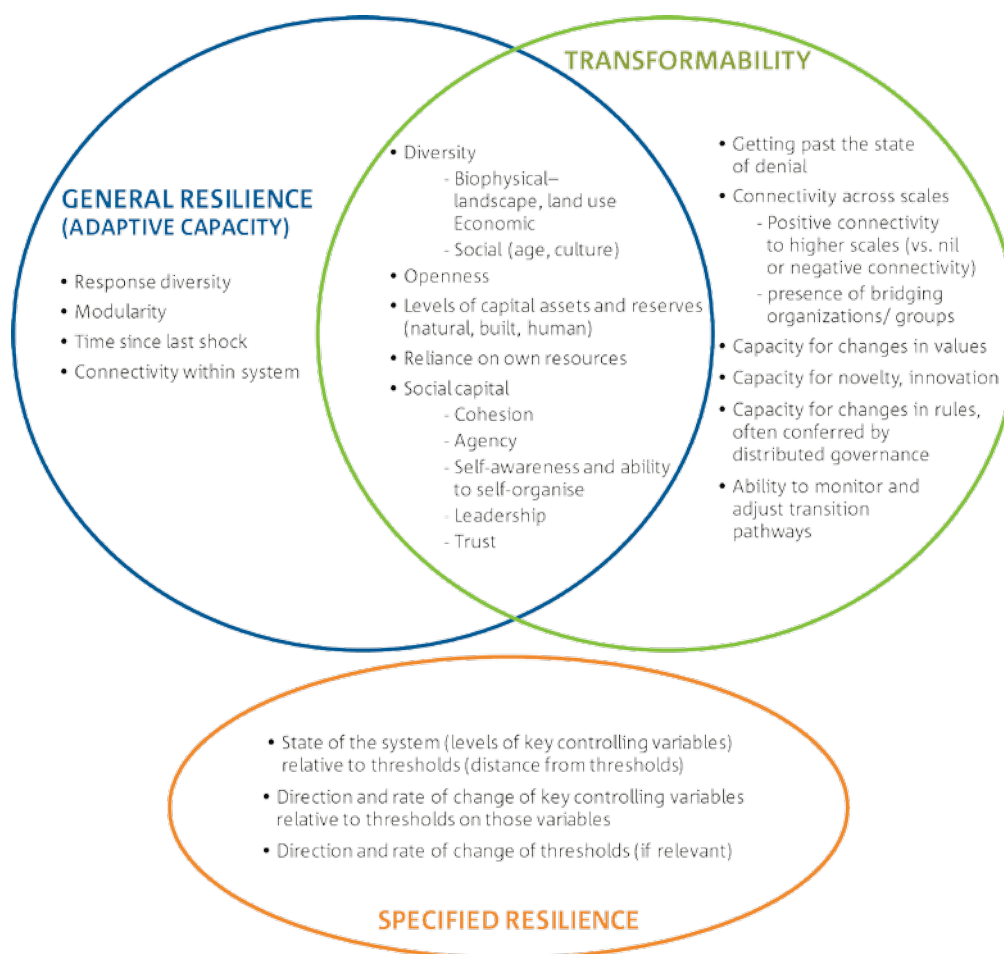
TRANSFORMABILITY

GENERAL RESILIENCE (ADAPTIVE CAPACITY)

• Response diversity
• Modularity
• Time since last shock
• Connectivity within system

• Diversity
- Biophysical– landscape, land use Economic
- Social (age, culture)
• Openness
• Levels of capital assets and reserves (natural, built, human)
• Reliance on own resources
• Social capital
- Cohesion
- Agency
- Self-awareness and ability to self-organise
- Leadership
- Trust

• Getting past the state of denial
• Connectivity across scales
- Positive connectivity to higher scales (vs. nil or negative connectivity)
- presence of bridging organizations/ groups
• Capacity for changes in values
• Capacity for novelty, innovation
• Capacity for changes in rules, often conferred by distributed governance
• Ability to monitor and adjust transition pathways

• State of the system (levels of key controlling variables) relative to thresholds (distance from thresholds)
• Direction and rate of change of key controlling variables relative to thresholds on those variables
• Direction and rate of change of thresholds (if relevant)

SPECIFIED RESILIENCE